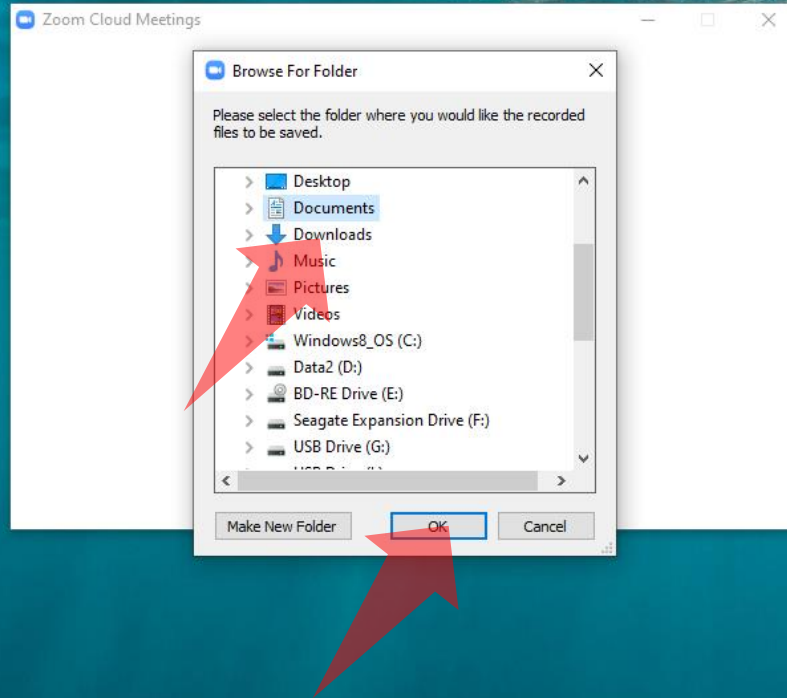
Zoom Cloud Meetings

Browse For Folder

Please select the folder where you would like the recorded files to be saved.

Desktop
Documents
Downloads
Music
Pictures
Videos
Windows8_OS (C:)
Data2 (D:)
BD-RE Drive (E:)
Seagate Expansion Drive (F:)
USB Drive (G:)
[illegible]

Make New Folder
OK
Cancel